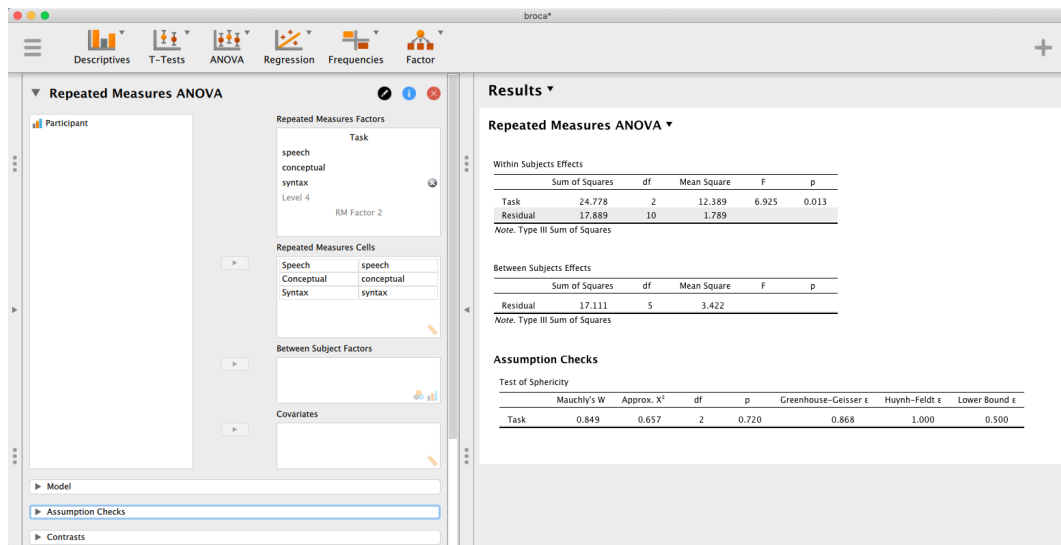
broca*

Descriptives T-Tests ANOVA Regression Frequencies Factor

Repeated Measures ANOVA

Participant

Repeated Measures Factors

Task
speech
conceptual
syntax
Level 4
RM Factor 2

Repeated Measures Cells

| Speech | speech |
|---|---|
| Conceptual | conceptual |
| Syntax | syntax |

Between Subject Factors

Covariates

Model

Assumption Checks

Contrasts

Results

Repeated Measures ANOVA

Within Subjects Effects

| | Sum of Squares | df | Mean Square | F | p |
|---|---|---|---|---|---|
| Task | 24.778 | 2 | 12.389 | 6.925 | 0.013 |
| Residual | 17.889 | 10 | 1.789 | | |

*Note.* Type III Sum of Squares

Between Subjects Effects

| | Sum of Squares | df | Mean Square | F | p |
|---|---|---|---|---|---|
| Residual | 17.111 | 5 | 3.422 | | |

*Note.* Type III Sum of Squares

Assumption Checks

Test of Sphericity

| | Mauchly's W | Approx. $X^2$ | df | p | Greenhouse-Geisser ε | Huynh-Feldt ε | Lower Bound ε |
|---|---|---|---|---|---|---|---|
| Task | 0.849 | 0.657 | 2 | 0.720 | 0.868 | 1.000 | 0.500 |